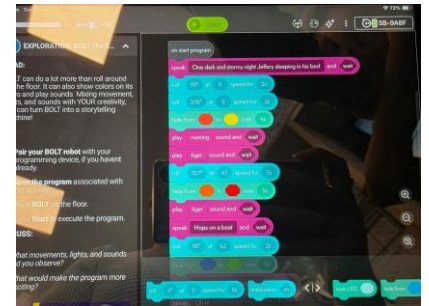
73%

SB-9A8F

EXPLORATION: BOLT, THE...

AD:

LT can do a lot more than roll around the floor. It can also show colors on its ts and play sounds. Mixing movement, ts, and sounds with YOUR creativity, can turn BOLT into a storytelling chine!

Pair your BOLT robot with your programming device, if you havent already.

Open the program associated with

BOLT on the floor.

Start to execute the program.

CUSS:

What movements, lights, and sounds id you observe?

hat would make the program more citing?

on start program

speak One dark and stormy night Jeffery sleeping in his bed and wait

roll 90° at speed for 2s

roll 270° at speed for 2s

fade from to over 1s

play running sound and wait

play tiger sound and wait

roll 307° at speed for 1s

fade from to over 1s

play tiger sound and wait

speak Hops on a boat and wait

roll 90° at 52 speed for 2s

roll 0° at speed for 1s